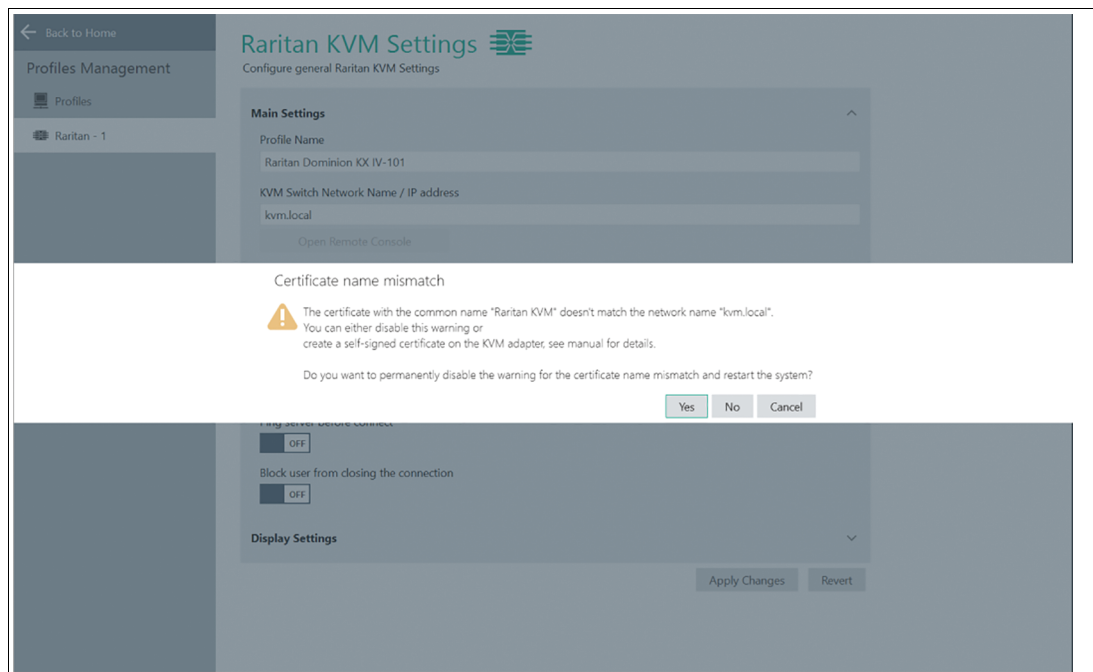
Back to Home

Profiles Management

Profiles

Raritan - 1

Raritan KVM Settings

Configure general Raritan KVM Settings

Main Settings

Profile Name

Raritan Dominion KX IV-101

KVM Switch Network Name / IP address

kvm.local

Open Remote Console

Certificate name mismatch

The certificate with the common name "Raritan KVM" doesn't match the network name "kvm.local". You can either disable this warning or create a self-signed certificate on the KVM adapter, see manual for details.

Do you want to permanently disable the warning for the certificate name mismatch and restart the system?

Yes No Cancel

Ping server before connect

OFF

Block user from closing the connection

OFF

Display Settings

Apply Changes Revert